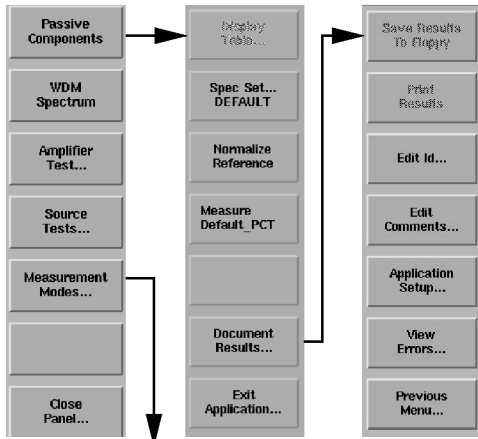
Passive Components

WDM Spectrum

Amplifier Test...

Source Tests...

Measurement Modes...

Close Panel...

Display Table...

Spec Set... DEFAULT

Normalize Reference

Measure Default_PCT

Document Results...

Exit Application...

Save Results To Floppy

Print Results

Edit Id...

Edit Comments...

Application Setup...

View Errors...

Previous Menu...